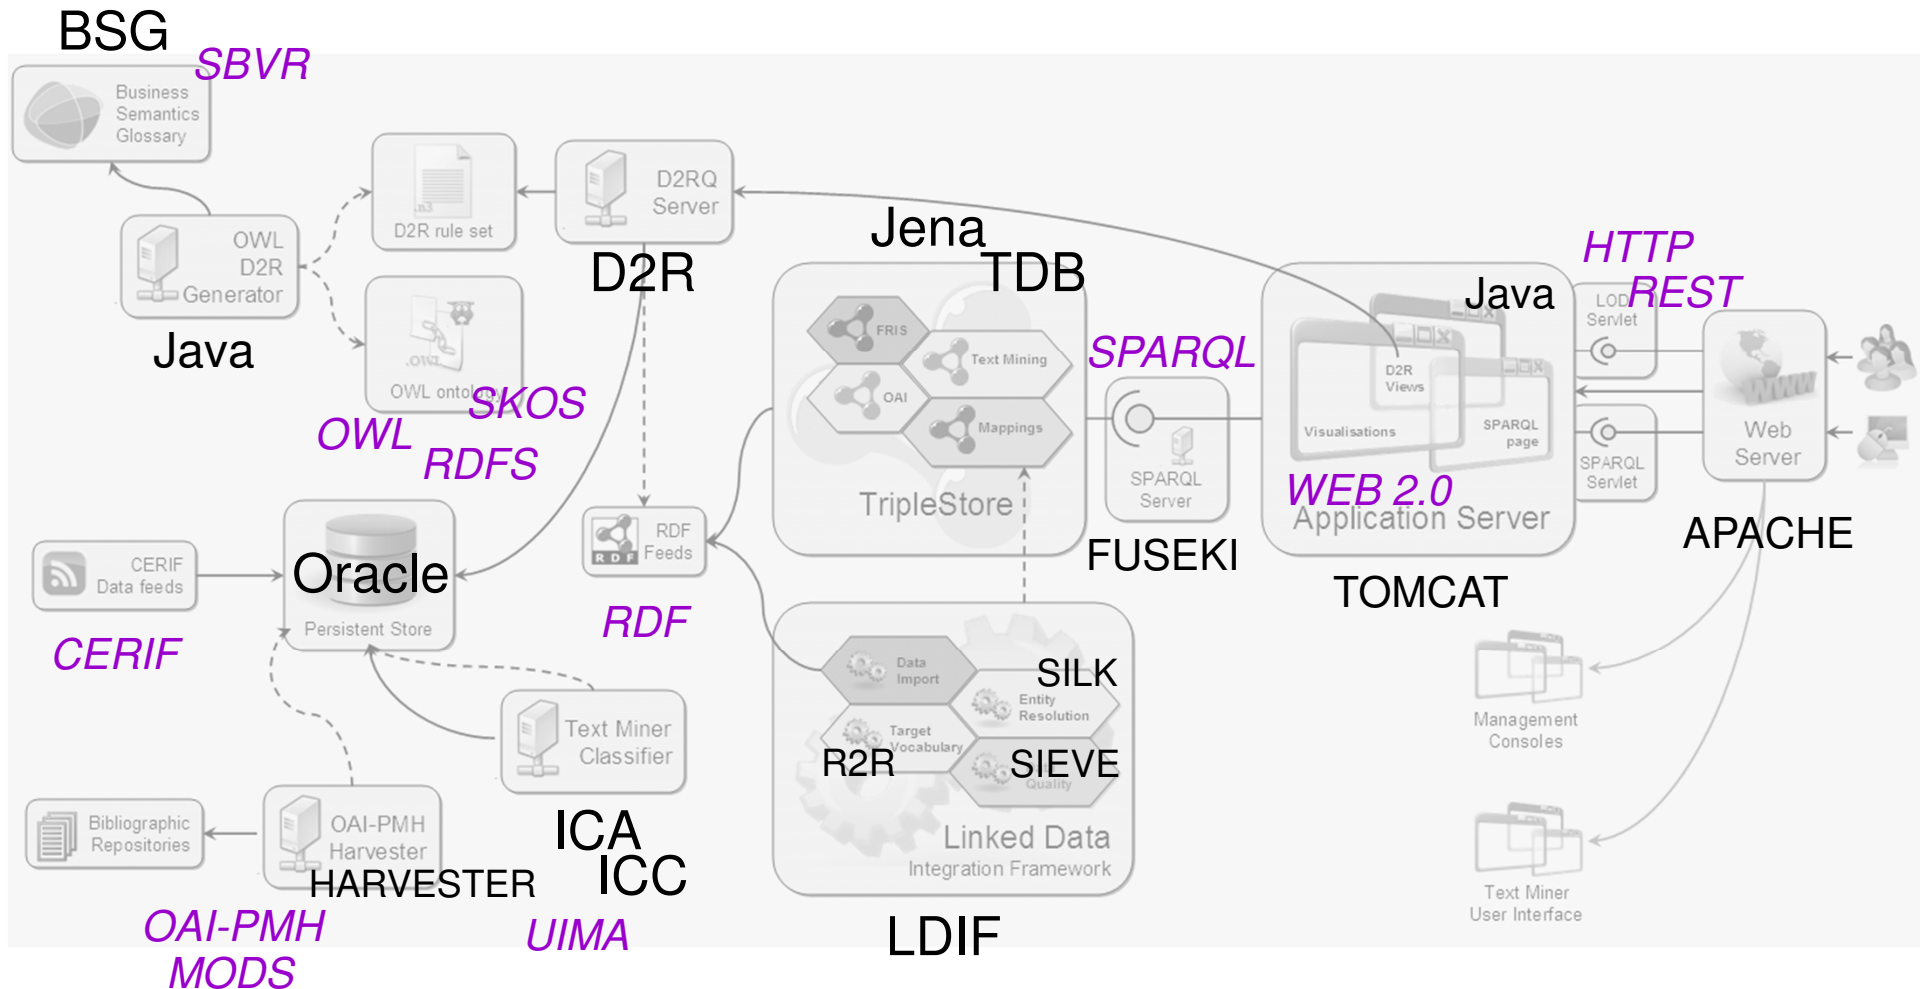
BSG
SBVR
Business Semantics Glossary

OWL D2R Generator
Java

D2R rule set

D2RQ Server
D2R

.owl
OWL ontol
SKOS
OWL
RDFS

Jena
TDB
FRIS
Text Mining
OAI
Mappings
TripleStore

SPARQL
SPARQL Server
FUSEKI

Java
D2R Views
Visualisations
SPARQL page
WEB 2.0
Application Server
TOMCAT

HTTP
REST
LOD Servlet
SPARQL Servlet
Web Server
APACHE

CERIF Data feeds
CERIF

Oracle
Persistent Store

RDF Feeds
RDF

Data Import
SILK
Entity Resolution
Target Vocabulary
R2R
SIEVE
Quality
Linked Data
Integration Framework
LDIF

Text Miner Classifier
ICA
ICC
UIMA

Bibliographic Repositories
OAI-PMH Harvester
HARVESTER
OAI-PMH
MODS

Management Consoles
Text Miner User Interface